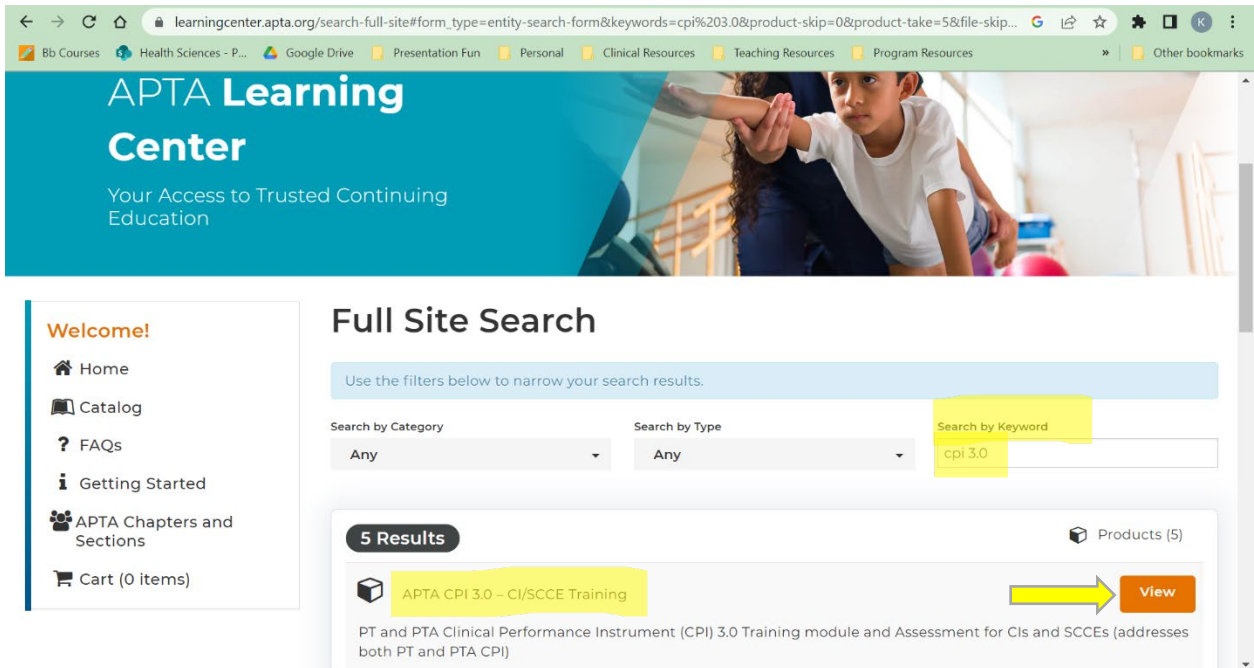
learningcenter.apta.org/search-full-site#form_type=entity-search-form&keywords=cpi%203.0&product-skip=0&product-take=5&file-skip...

Bb Courses | Health Sciences - P... | Google Drive | Presentation Fun | Personal | Clinical Resources | Teaching Resources | Program Resources | » | Other bookmarks

APTA Learning Center

Your Access to Trusted Continuing Education

Welcome!

Home

Catalog

FAQs

Getting Started

APTA Chapters and Sections

Cart (0 items)

Full Site Search

Use the filters below to narrow your search results.

Search by Category

Any

Search by Type

Any

Search by Keyword

cpi 3.0

5 Results

Products (5)

APTA CPI 3.0 – CI/SCCE Training

View

PT and PTA Clinical Performance Instrument (CPI) 3.0 Training module and Assessment for CIs and SCCEs (addresses both PT and PTA CPI)